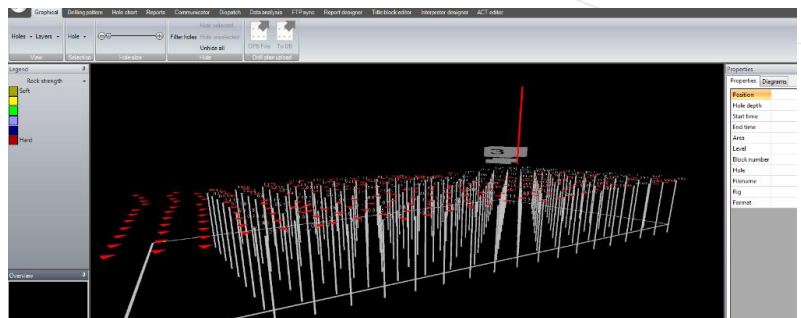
Graphical Drilling pattern Hole chart Reports Communicator Dispatch Data analysis FTP sync Report designer Title block editor Interpreter designer ACT editor

Holes Layers View

Hole Selection

Hole size

Filter holes Hide selected Hide unselected Unhide all Hide

DPR File To DB Drill plan upload

Legend

Rock strength

Soft

Hard

Overview

Properties

Properties Diagrams

| Position |
|---|
| Hole depth |
| Start time |
| End time |
| Area |
| Level |
| Block number |
| Hole |
| Filename |
| Rig |
| Format |